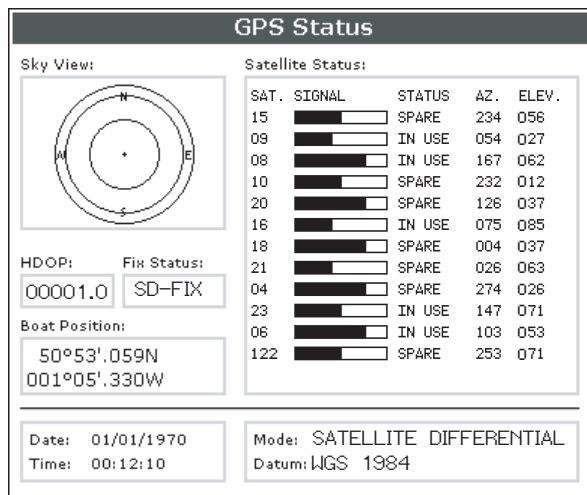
GPS Status

Sky View:

N
W
E
S

HDOP:
00001.0

Fix Status:
SD-FIX

Boat Position:
50°53'.059N
001°05'.330W

Satellite Status:

| SAT. | SIGNAL | STATUS | AZ. | ELEV. |
|---|---|---|---|---|
| 15 | | SPARE | 234 | 056 |
| 09 | | IN USE | 054 | 027 |
| 08 | | IN USE | 167 | 062 |
| 10 | | SPARE | 232 | 012 |
| 20 | | SPARE | 126 | 037 |
| 16 | | IN USE | 075 | 085 |
| 18 | | SPARE | 004 | 037 |
| 21 | | SPARE | 026 | 063 |
| 04 | | SPARE | 274 | 026 |
| 23 | | IN USE | 147 | 071 |
| 06 | | IN USE | 103 | 053 |
| 122 | | SPARE | 253 | 071 |

Date: 01/01/1970
Time: 00:12:10

Mode: SATELLITE DIFFERENTIAL
Datum: WGS 1984